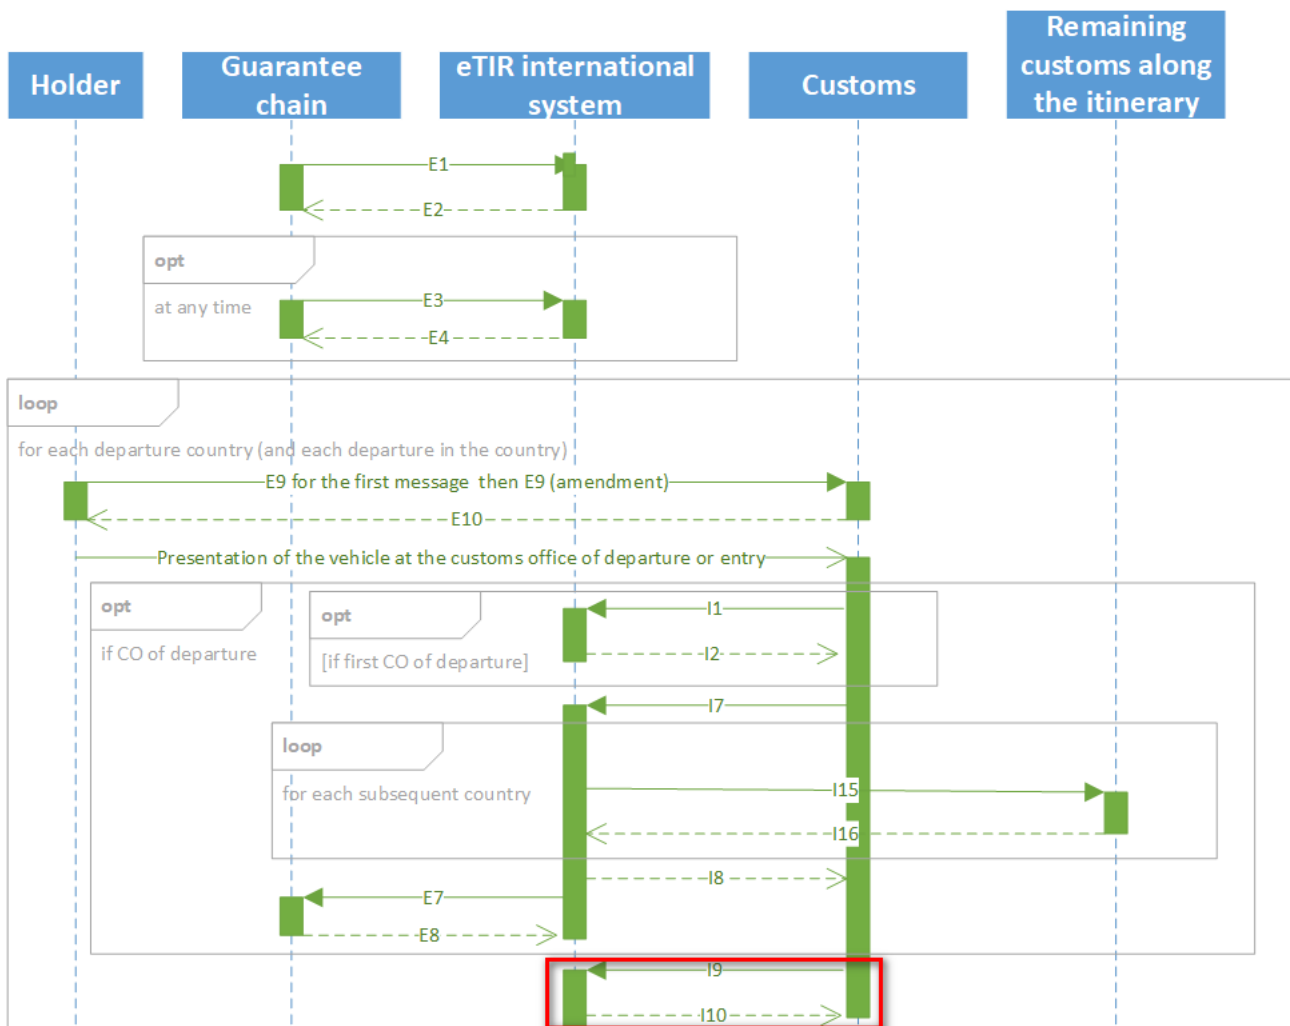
Holder

Guarantee chain

eTIR international system

Customs

Remaining customs along the itinerary

E1

E2

opt

at any time

E3

E4

loop

for each departure country (and each departure in the country)

E9 for the first message then E9 (amendment)

E10

Presentation of the vehicle at the customs office of departure or entry

opt

if CO of departure

opt

[if first CO of departure]

I1

I2

I7

loop

for each subsequent country

I15

I16

I8

E7

E8

I9

I10